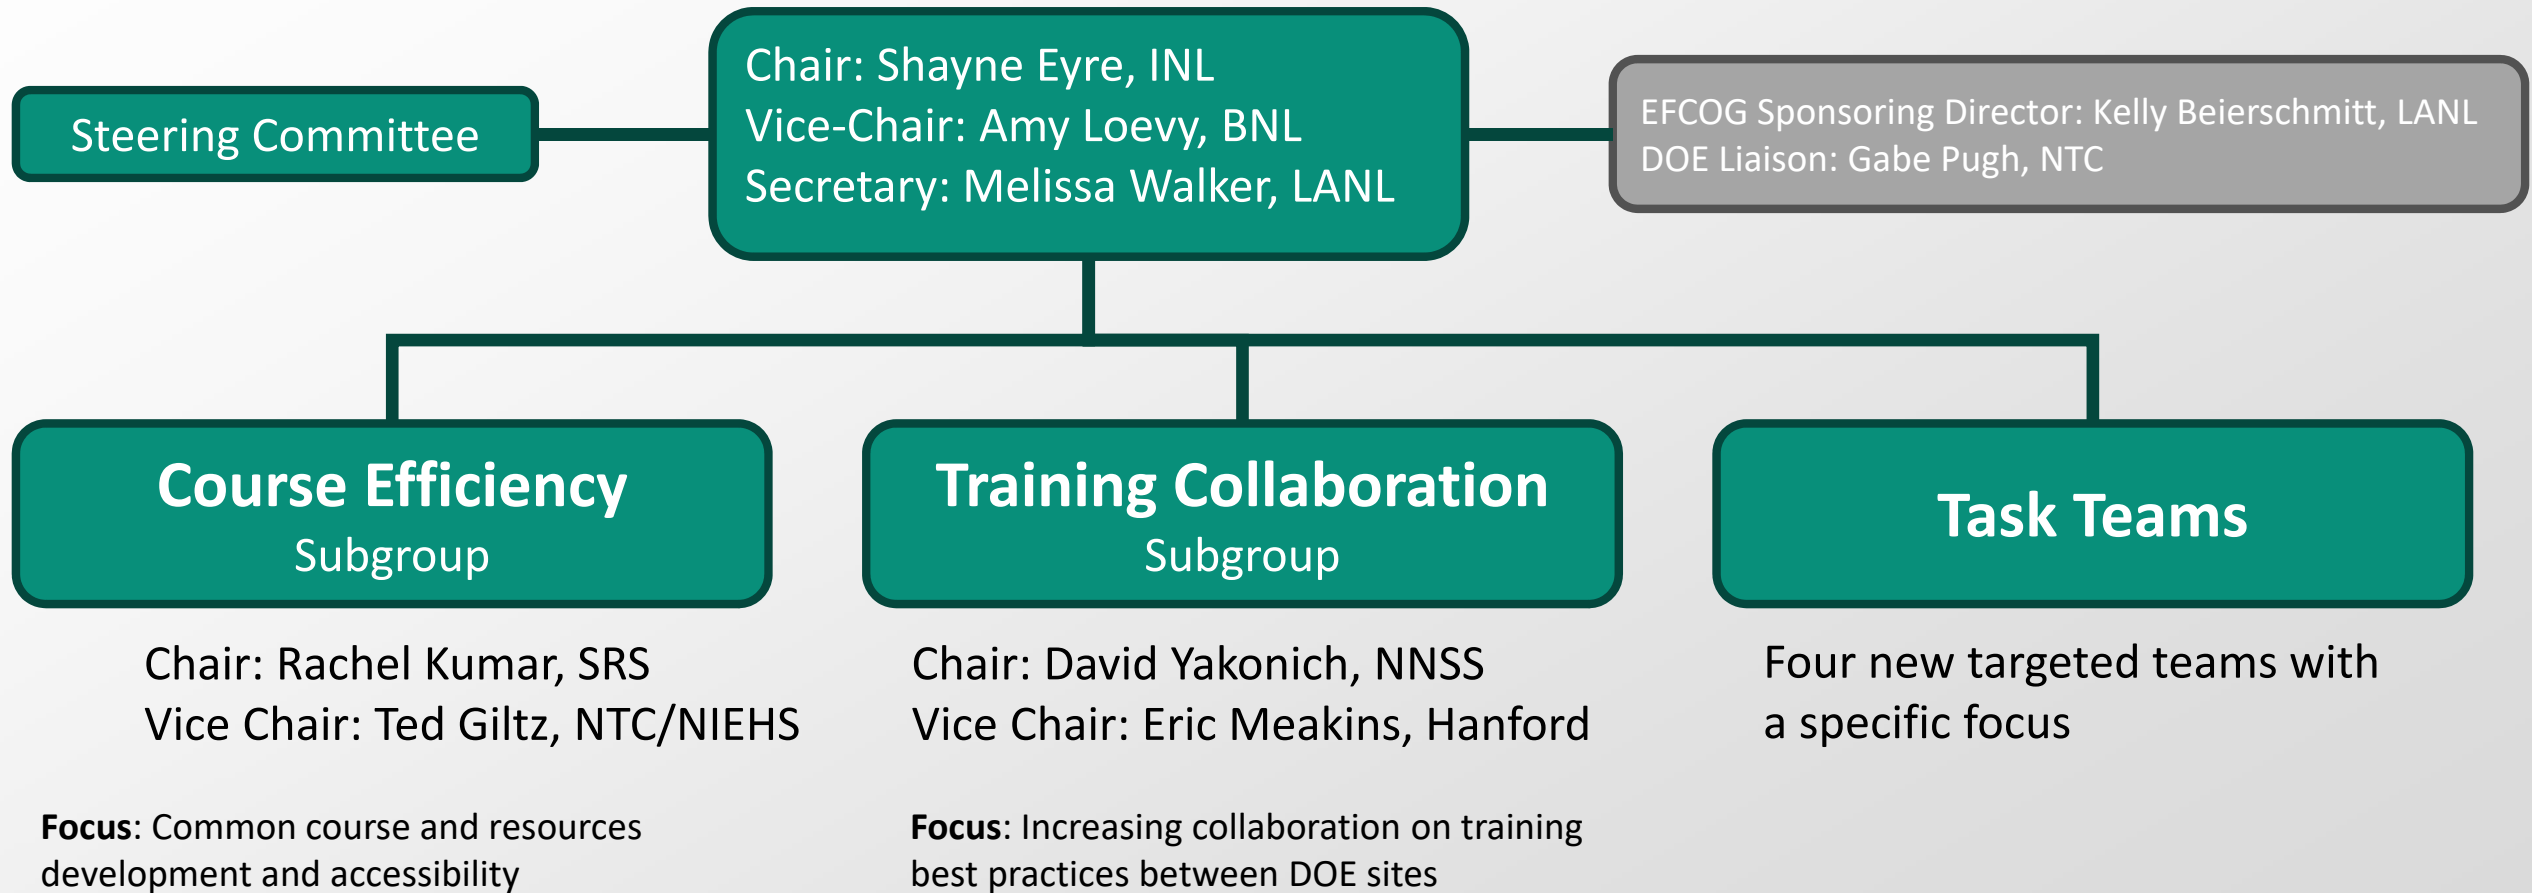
Steering Committee

Chair: Shayne Eyre, INL
Vice-Chair: Amy Loevy, BNL
Secretary: Melissa Walker, LANL

EFCOG Sponsoring Director: Kelly Beierschmitt, LANL
DOE Liaison: Gabe Pugh, NTC

Course Efficiency
Subgroup

Training Collaboration
Subgroup

Task Teams

Chair: Rachel Kumar, SRS
Vice Chair: Ted Giltz, NTC/NIEHS

Chair: David Yakonich, NNSS
Vice Chair: Eric Meakins, Hanford

Four new targeted teams with a specific focus

**Focus**: Common course and resources development and accessibility

**Focus**: Increasing collaboration on training best practices between DOE sites